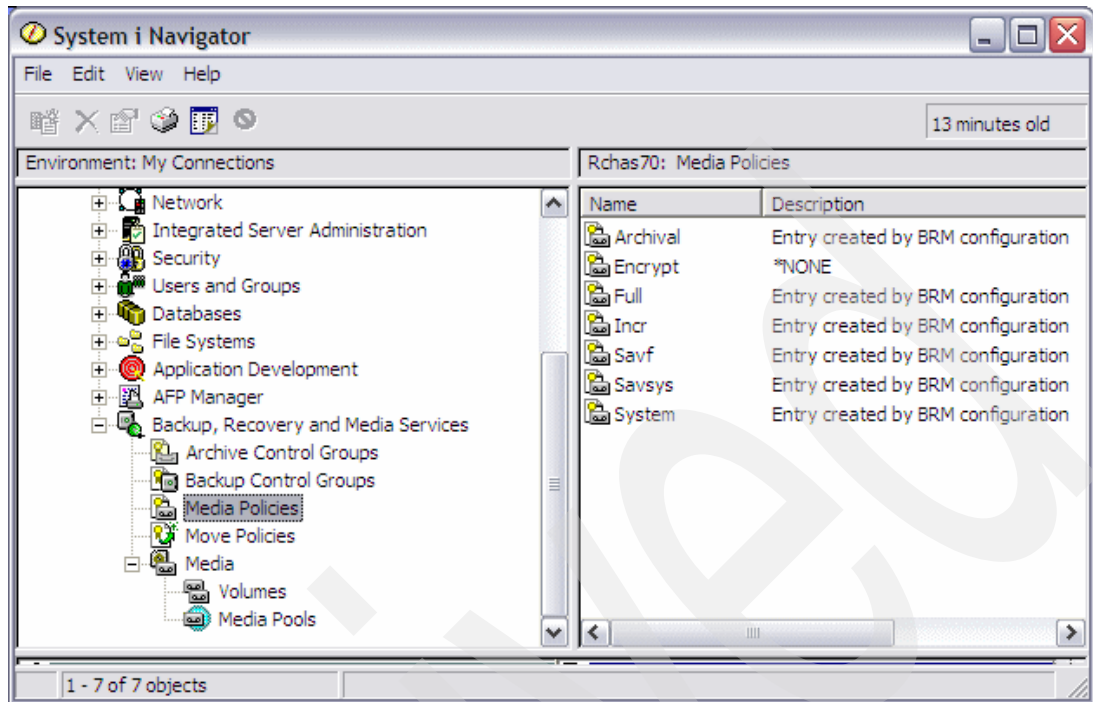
System i Navigator

File Edit View Help

13 minutes old

Environment: My Connections

Rchas70: Media Policies

Network
Integrated Server Administration
Security
Users and Groups
Databases
File Systems
Application Development
AFP Manager
Backup, Recovery and Media Services
Archive Control Groups
Backup Control Groups
Media Policies
Move Policies
Media
Volumes
Media Pools

| Name | Description |
|---|---|
| Archival | Entry created by BRM configuration |
| Encrypt | *NONE |
| Full | Entry created by BRM configuration |
| Incr | Entry created by BRM configuration |
| Savf | Entry created by BRM configuration |
| Savsys | Entry created by BRM configuration |
| System | Entry created by BRM configuration |

1 - 7 of 7 objects